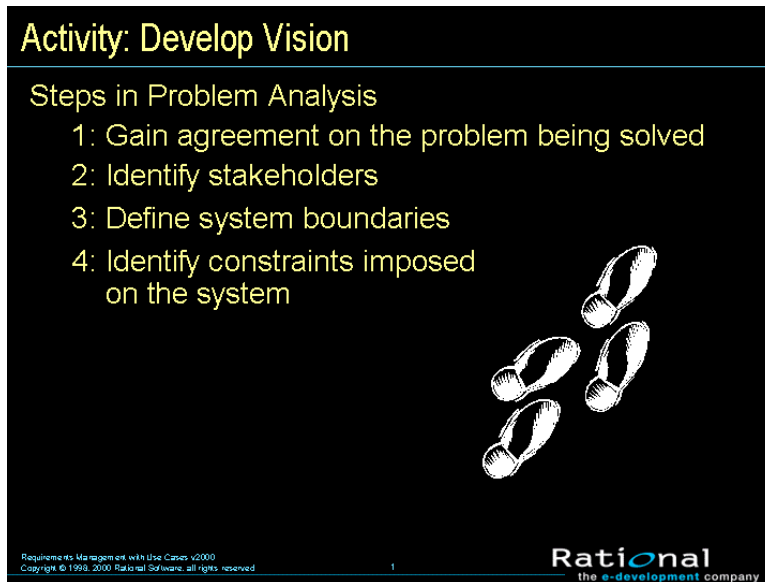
Activity: Develop Vision

Steps in Problem Analysis

1: Gain agreement on the problem being solved

2: Identify stakeholders

3: Define system boundaries

4: Identify constraints imposed on the system

Requirements Management with Use Cases v2000
Copyright © 1998, 2000 Rational Software, all rights reserved

1

Rational
the e-development company